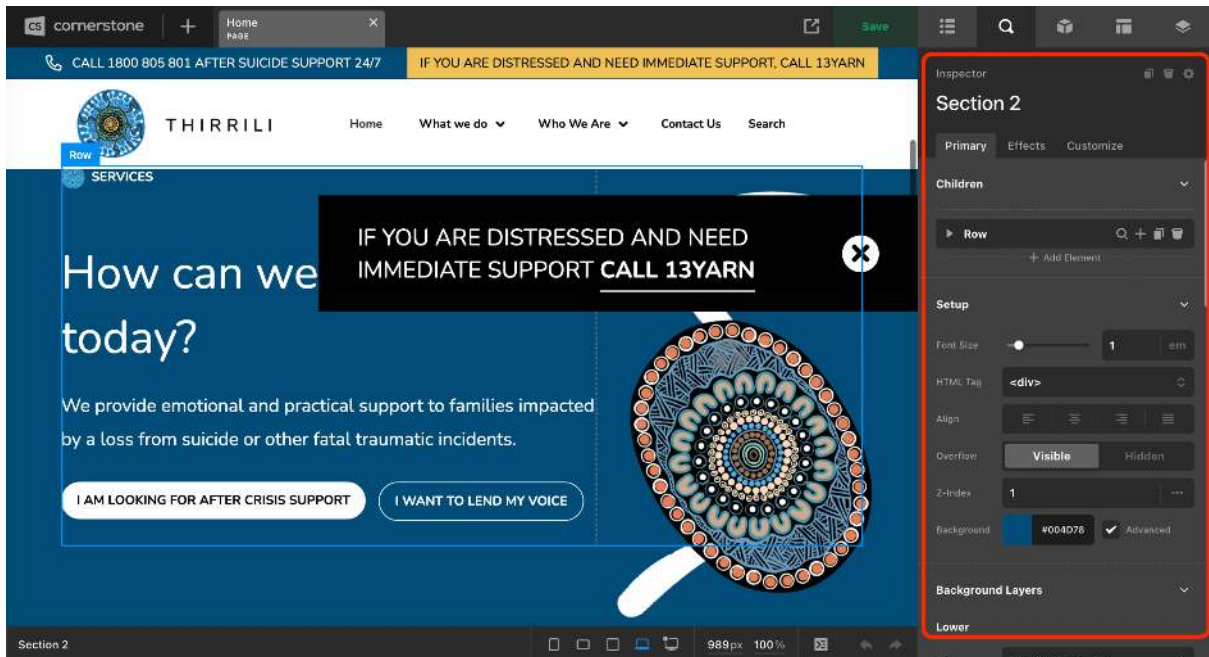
CS cornerstone + Home PAGE × Save

CALL 1800 805 801 AFTER SUICIDE SUPPORT 24/7 IF YOU ARE DISTRESSED AND NEED IMMEDIATE SUPPORT, CALL 13YARN

THIRRILI Home What we do Who We Are Contact Us Search

Row

SERVICES

How can we today?

IF YOU ARE DISTRESSED AND NEED IMMEDIATE SUPPORT CALL 13YARN

We provide emotional and practical support to families impacted by a loss from suicide or other fatal traumatic incidents.

I AM LOOKING FOR AFTER CRISIS SUPPORT I WANT TO LEND MY VOICE

Section 2 989px 100%

Inspector
Section 2
Primary Effects Customize
Children
Row
+ Add Element
Setup
Font Size 1 em
HTML Tag <div>
Align
Overflow Visible Hidden
Z-Index 1
Background #004D78 Advanced
Background Layers
Lower